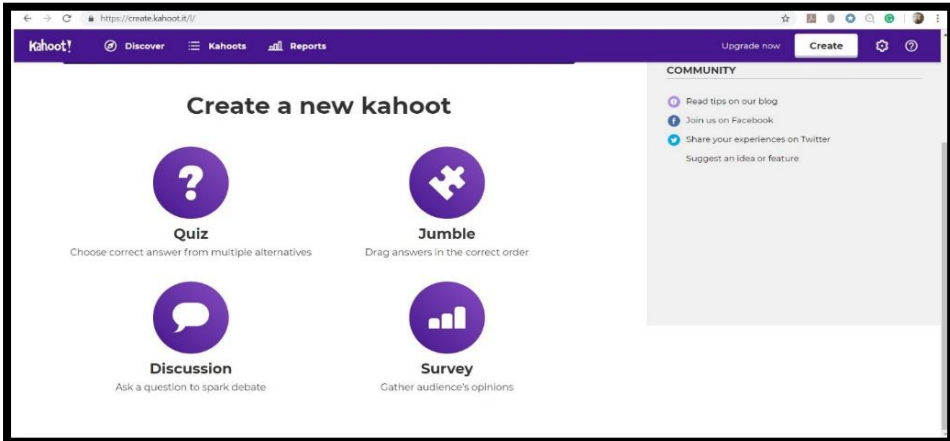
https://create.kahoot.it/l/

Kahoot! Discover Kahoots Reports Upgrade now Create

COMMUNITY

Read tips on our blog
Join us on Facebook
Share your experiences on Twitter
Suggest an idea or feature

Create a new kahoot

?

Quiz
Choose correct answer from multiple alternatives

Jumble
Drag answers in the correct order

Discussion
Ask a question to spark debate

Survey
Gather audience's opinions